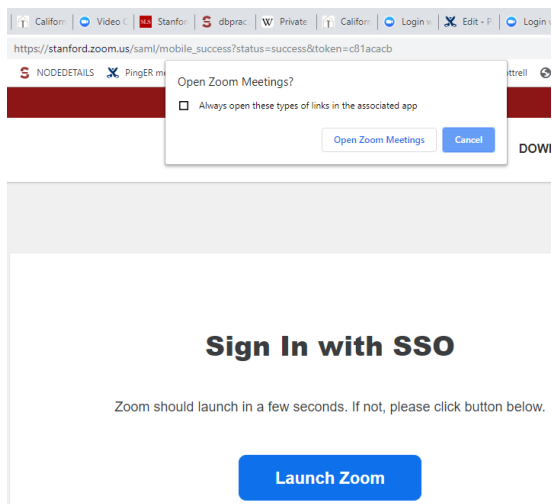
Califor | Video C | Stanfor | dbprac | Private | Califor | Login w | Edit - P | Login w

https://stanford.zoom.us/saml/mobile_success?status=success&token=c81acacb

NODEDETAILS | PingER me | ottrell

Open Zoom Meetings?

Always open these types of links in the associated app

Open Zoom Meetings | Cancel

DOWI

Sign In with SSO

Zoom should launch in a few seconds. If not, please click button below.

Launch Zoom